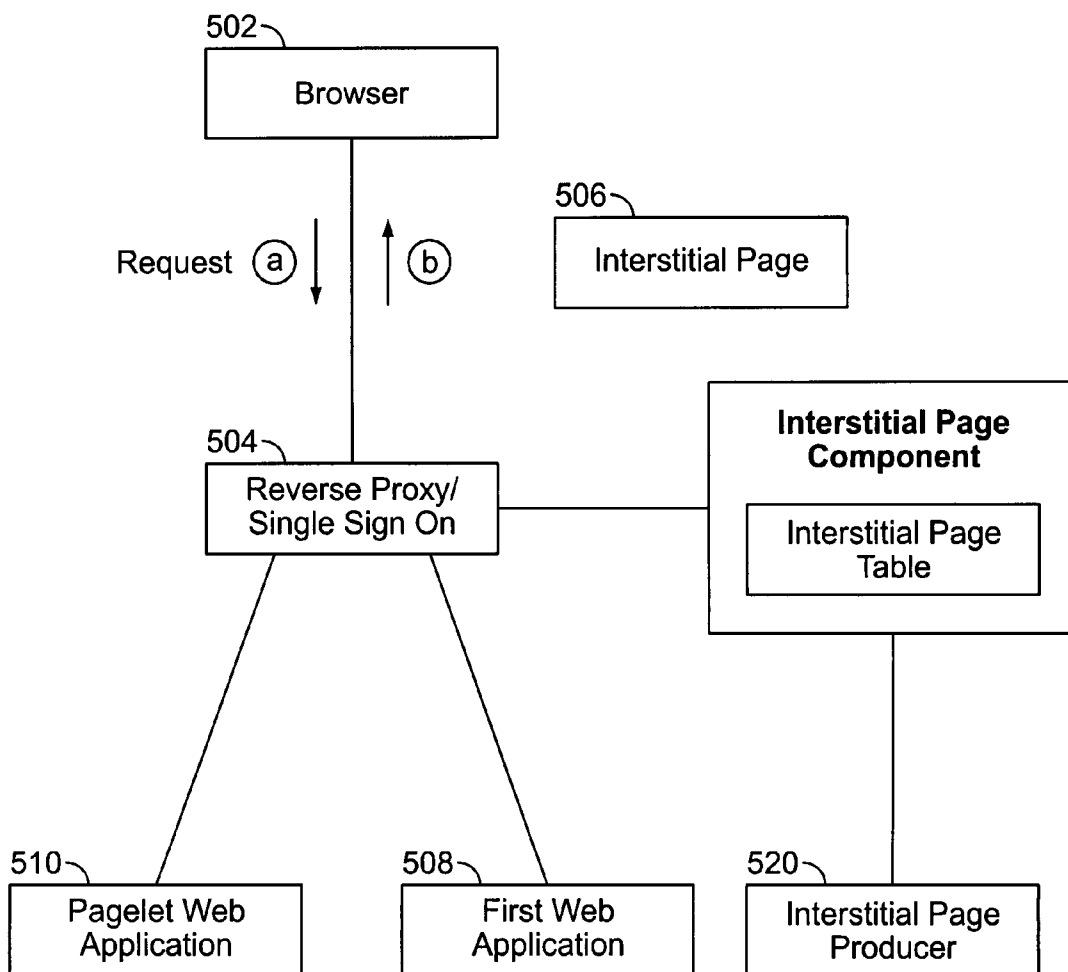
502
Browser

506
Interstitial Page

Request (a)

(b)

504
Reverse Proxy/ Single Sign On

Interstitial Page Component

Interstitial Page Table

510
Pagelet Web Application

508
First Web Application

520
Interstitial Page Producer